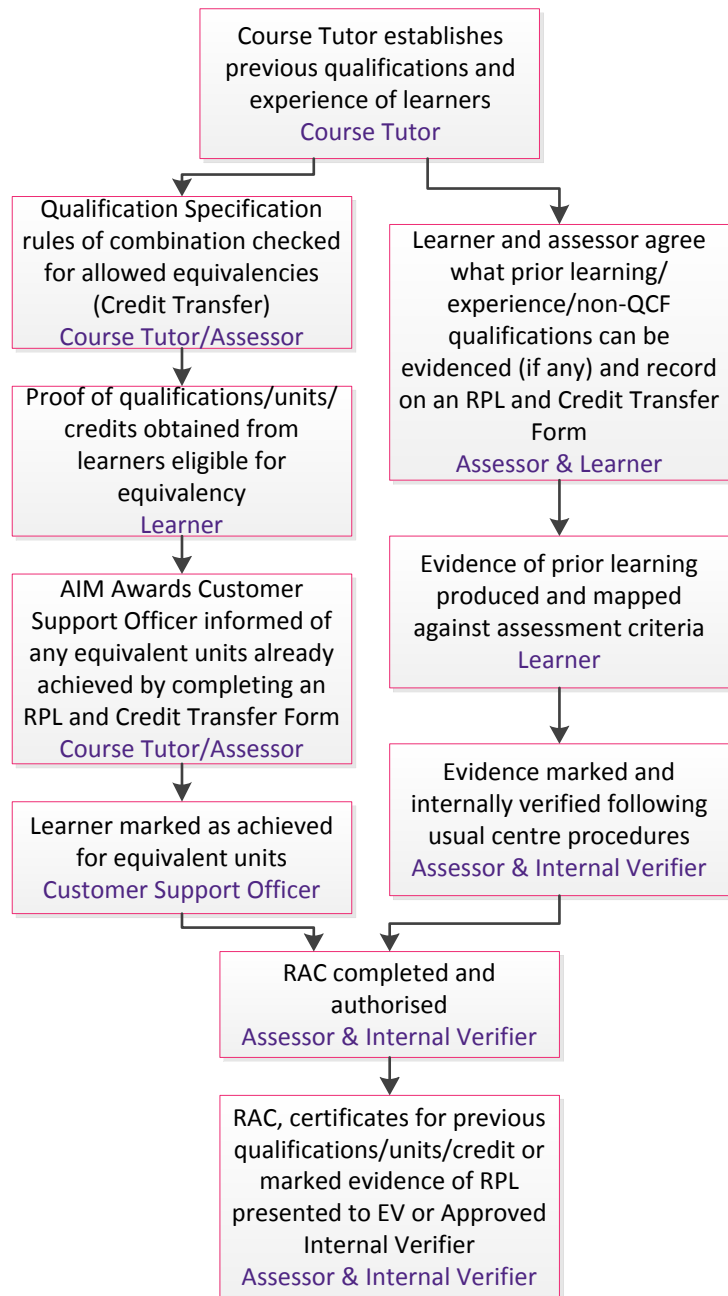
Course Tutor establishes previous qualifications and experience of learners
Course Tutor

Qualification Specification rules of combination checked for allowed equivalencies (Credit Transfer)
Course Tutor/Assessor

Proof of qualifications/units/credits obtained from learners eligible for equivalency
Learner

AIM Awards Customer Support Officer informed of any equivalent units already achieved by completing an RPL and Credit Transfer Form
Course Tutor/Assessor

Learner marked as achieved for equivalent units
Customer Support Officer

Learner and assessor agree what prior learning/ experience/non-QCF qualifications can be evidenced (if any) and record on an RPL and Credit Transfer Form
Assessor & Learner

Evidence of prior learning produced and mapped against assessment criteria
Learner

Evidence marked and internally verified following usual centre procedures
Assessor & Internal Verifier

RAC completed and authorised
Assessor & Internal Verifier

RAC, certificates for previous qualifications/units/credit or marked evidence of RPL presented to EV or Approved Internal Verifier
Assessor & Internal Verifier